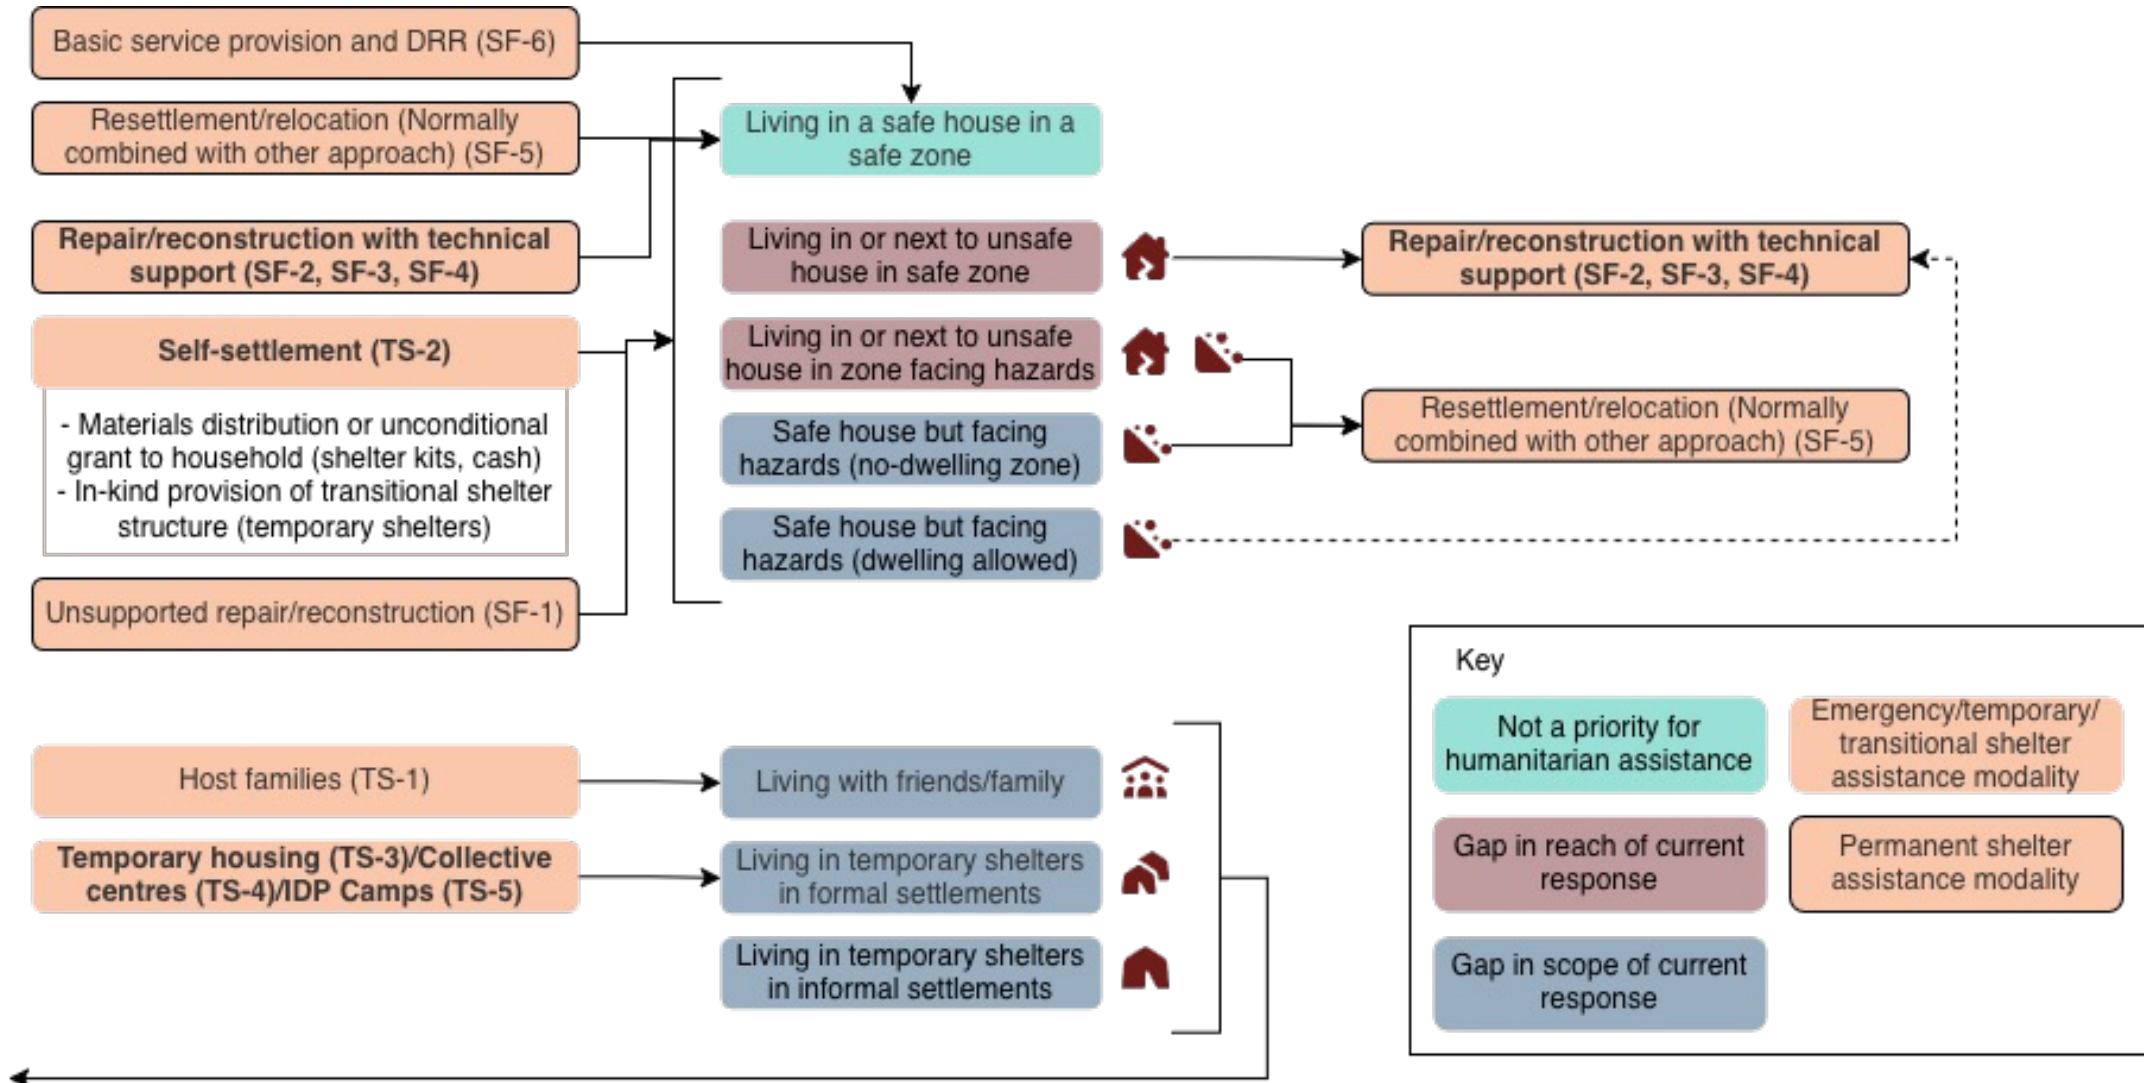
Basic service provision and DRR (SF-6)

Resettlement/relocation (Normally combined with other approach) (SF-5)

Repair/reconstruction with technical support (SF-2, SF-3, SF-4)

Self-settlement (TS-2)

- Materials distribution or unconditional grant to household (shelter kits, cash)
- In-kind provision of transitional shelter structure (temporary shelters)

Unsupported repair/reconstruction (SF-1)

Living in a safe house in a safe zone

Living in or next to unsafe house in safe zone

Living in or next to unsafe house in zone facing hazards

Safe house but facing hazards (no-dwelling zone)

Safe house but facing hazards (dwelling allowed)

Repair/reconstruction with technical support (SF-2, SF-3, SF-4)

Resettlement/relocation (Normally combined with other approach) (SF-5)

Host families (TS-1)

Temporary housing (TS-3)/Collective centres (TS-4)/IDP Camps (TS-5)

Living with friends/family

Living in temporary shelters in formal settlements

Living in temporary shelters in informal settlements

Key

Not a priority for humanitarian assistance

Emergency/temporary/ transitional shelter assistance modality

Gap in reach of current response

Permanent shelter assistance modality

Gap in scope of current response